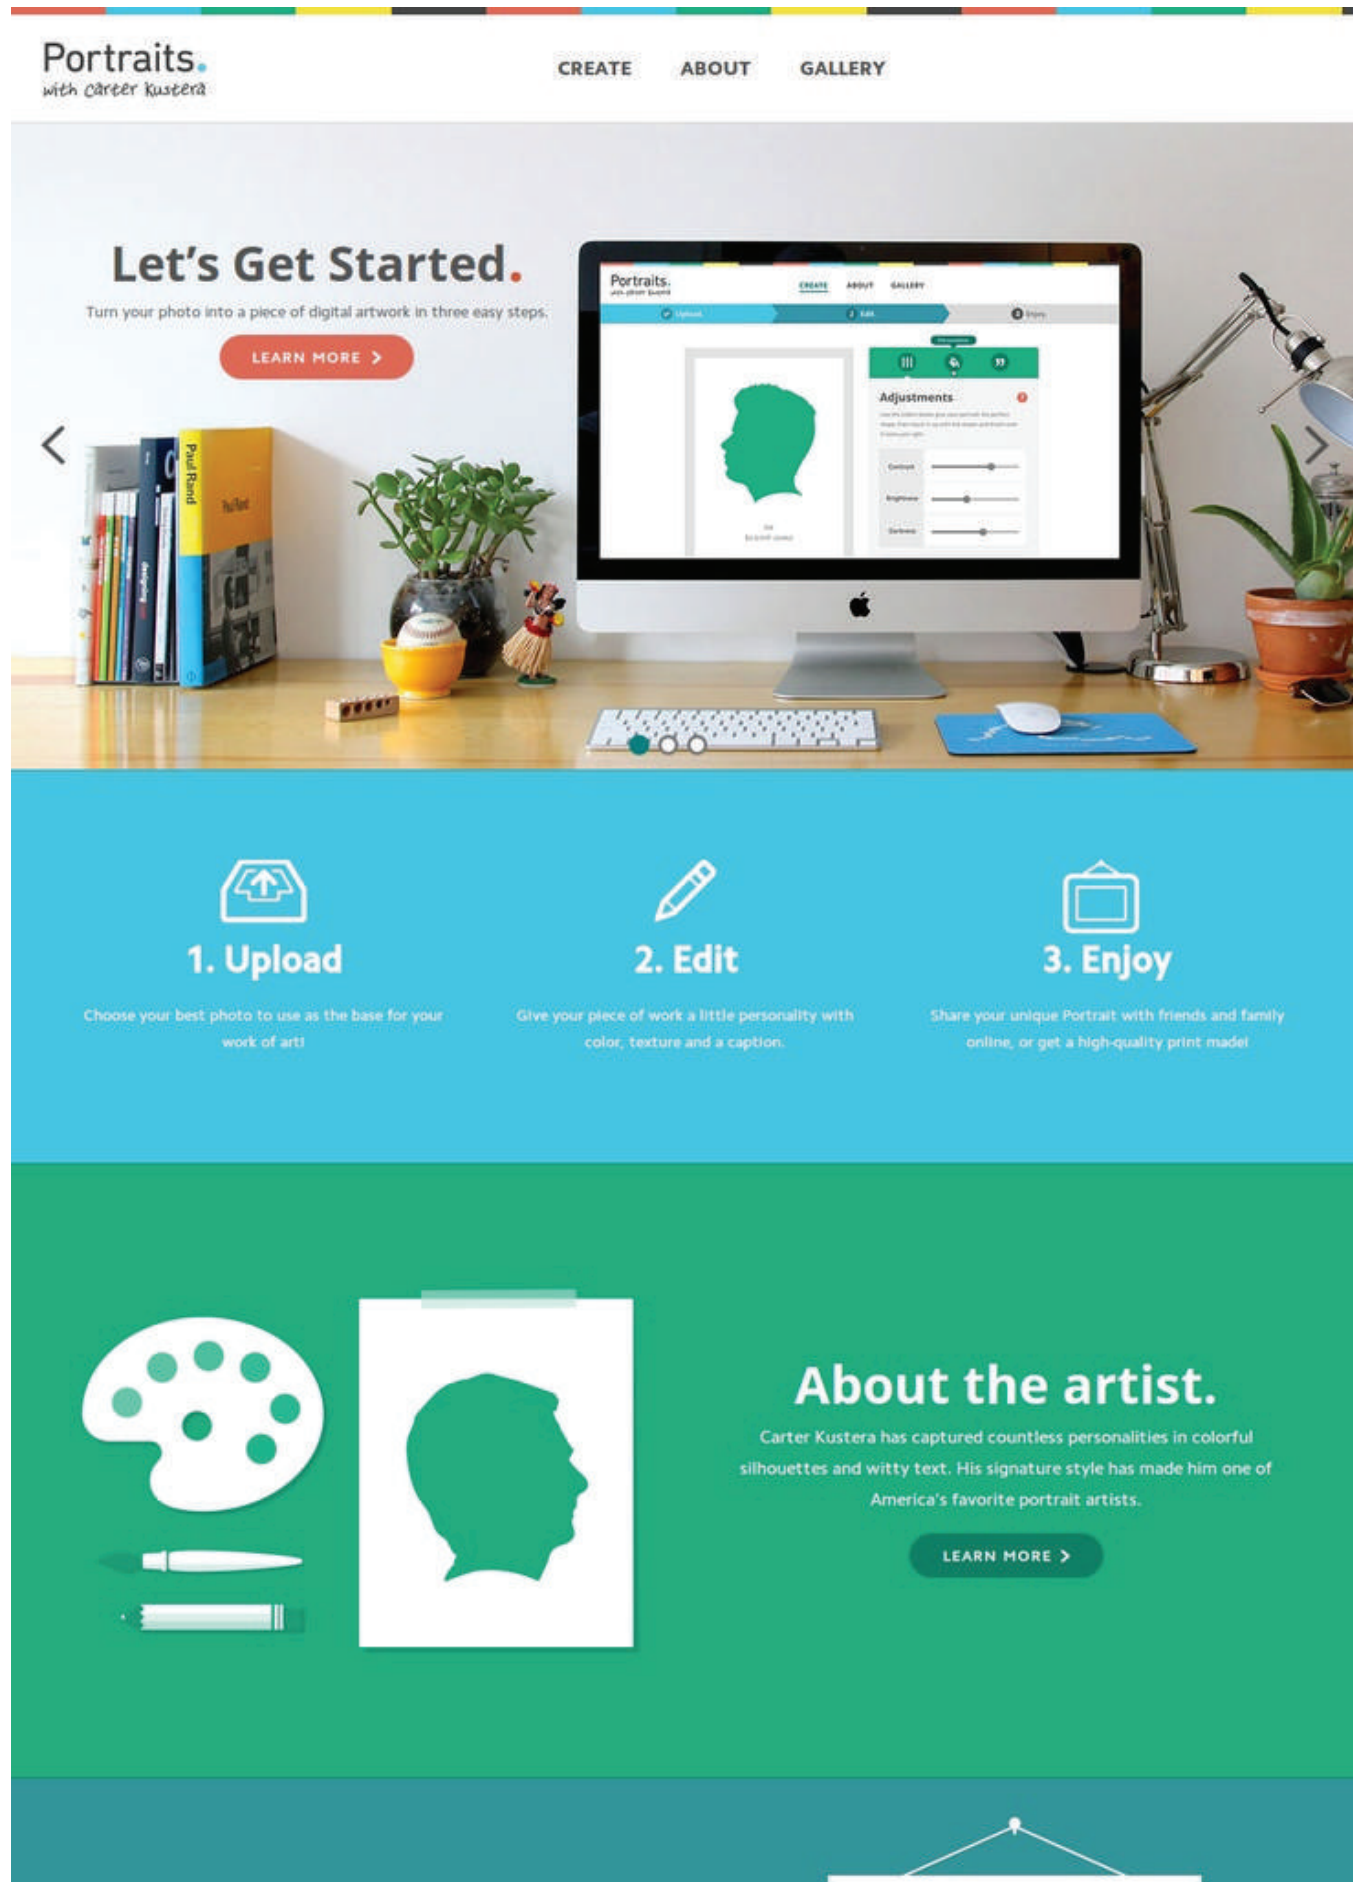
Portraits.
with career kustera

CREATE ABOUT GALLERY

Let's Get Started.

Turn your photo into a piece of digital artwork in three easy steps.

LEARN MORE >

Portraits.

CREATE ABOUT GALLERY

Adjustments

Paul Rand

1. Upload

Choose your best photo to use as the base for your work of art!

2. Edit

Give your piece of work a little personality with color, texture and a caption.

3. Enjoy

Share your unique Portrait with friends and family online, or get a high-quality print made!

About the artist.

Carter Kustera has captured countless personalities in colorful silhouettes and witty text. His signature style has made him one of America's favorite portrait artists.

LEARN MORE >